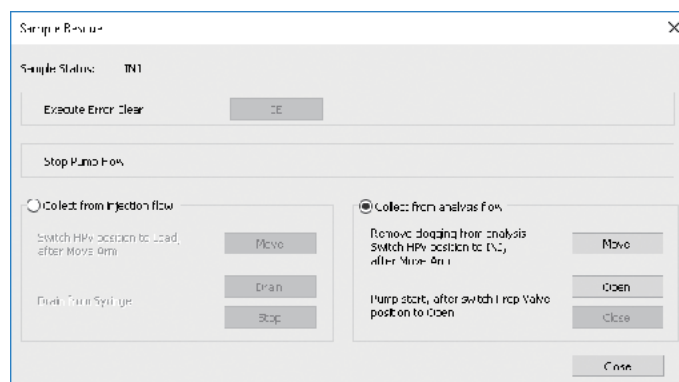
Sample Rescue

Sample Status: INJ

Execute Error Clear

CE

Stop Pump Flow

Collect from injection flow

Switch HPV position to Load, after Move Arm

Move

Drain From Syringe

Drain

Stop

Collect from analysis flow

Remove clogging from analysis Switch HPV position to INJ, after Move Arm

Move

Pump start, after switch Drop Valve position to Open

Open

Close

Close